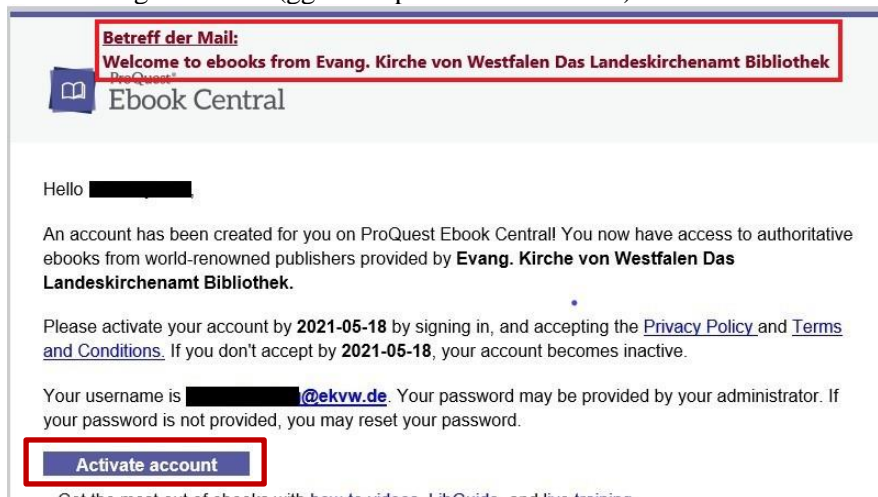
Betreff der Mail:
Welcome to ebooks from Evang. Kirche von Westfalen Das Landeskirchenamt Bibliothek

ProQuest
Ebook Central

Hello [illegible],

An account has been created for you on ProQuest Ebook Central! You now have access to authoritative ebooks from world-renowned publishers provided by Evang. Kirche von Westfalen Das Landeskirchenamt Bibliothek.

Please activate your account by 2021-05-18 by signing in, and accepting the Privacy Policy and Terms and Conditions. If you don't accept by 2021-05-18, your account becomes inactive.

Your username is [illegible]@ekvw.de. Your password may be provided by your administrator. If your password is not provided, you may reset your password.

Activate account

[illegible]